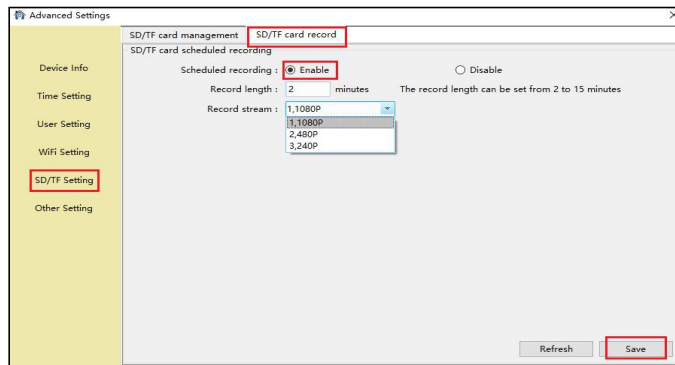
Advanced Settings

×

SD/TF card management

SD/TF card record

SD/TF card scheduled recording

Device Info

Time Setting

User Setting

WiFi Setting

SD/TF Setting

Other Setting

Scheduled recording : Enable Disable

Record length : 2 minutes The record length can be set from 2 to 15 minutes

Record stream : 1,1080P

1,1080P
2,480P
3,240P

Refresh

Save